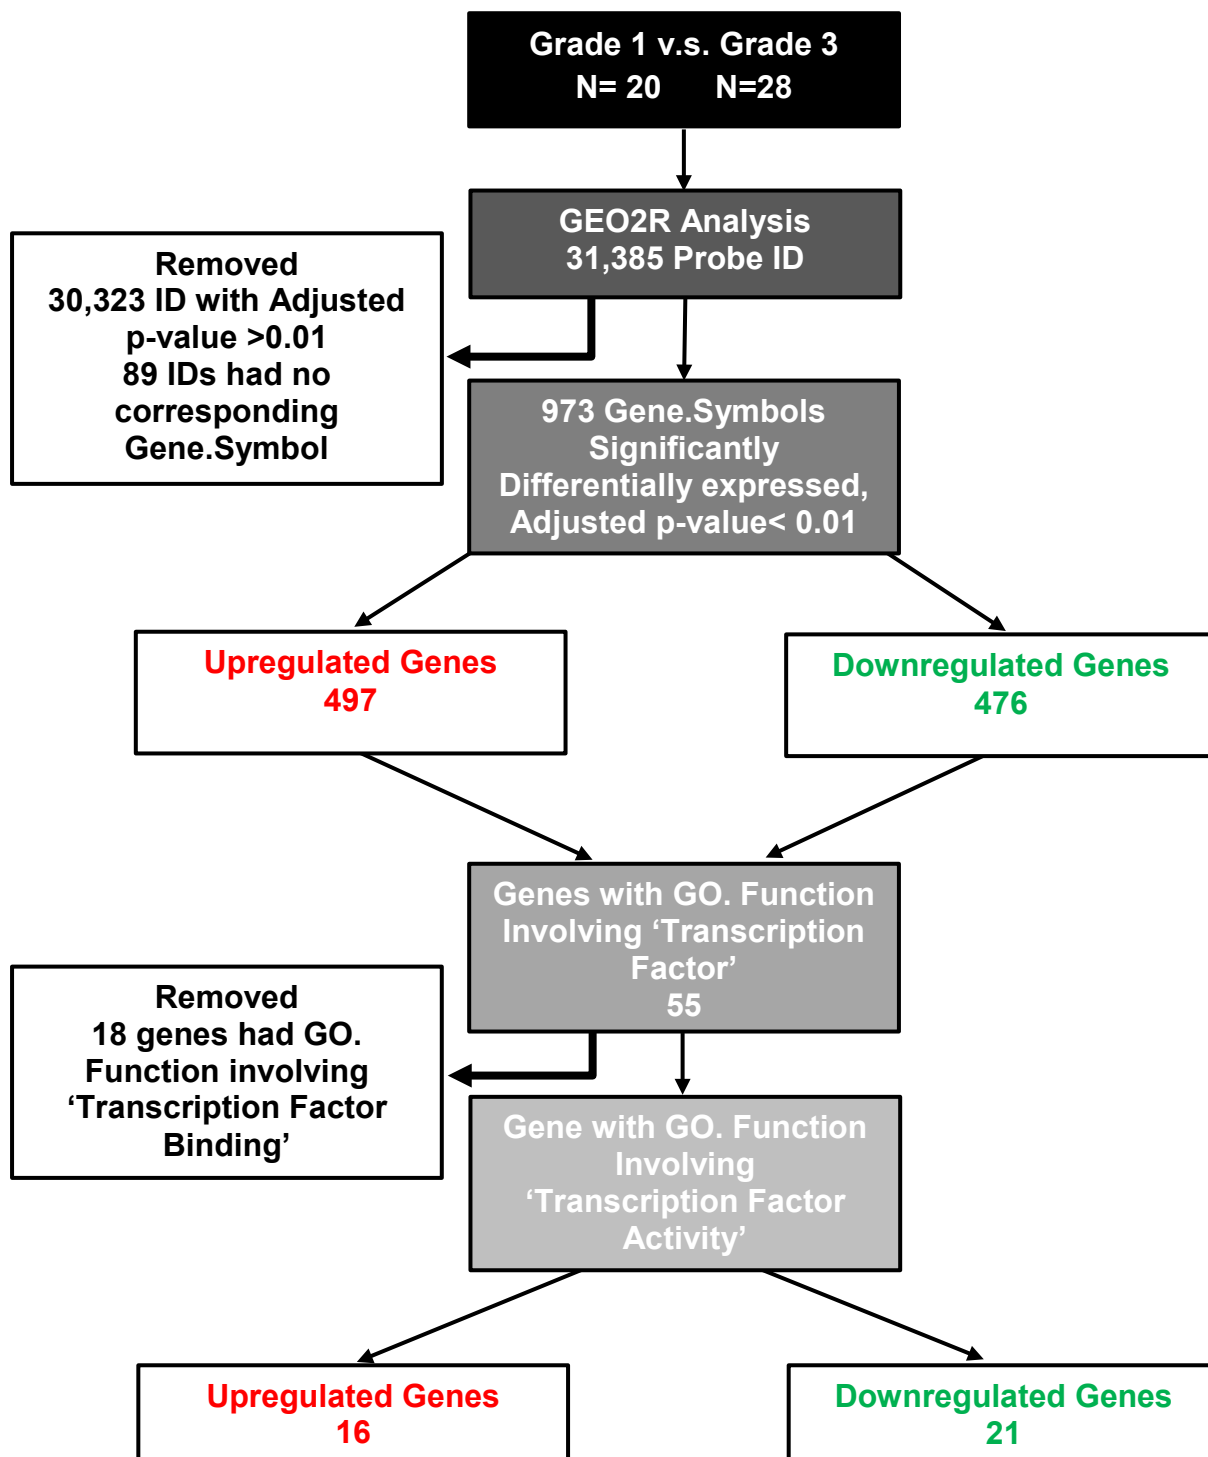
Grade 1 v.s. Grade 3
N= 20 N=28

GEO2R Analysis
31,385 Probe ID

Removed
30,323 ID with Adjusted p-value >0.01
89 IDs had no corresponding Gene.Symbol

973 Gene.Symbols Significantly Differentially expressed, Adjusted p-value< 0.01

Upregulated Genes
497

Downregulated Genes
476

Genes with GO. Function Involving 'Transcription Factor'
55

Removed
18 genes had GO. Function involving 'Transcription Factor Binding'

Gene with GO. Function Involving 'Transcription Factor Activity'

Upregulated Genes
16

Downregulated Genes
21